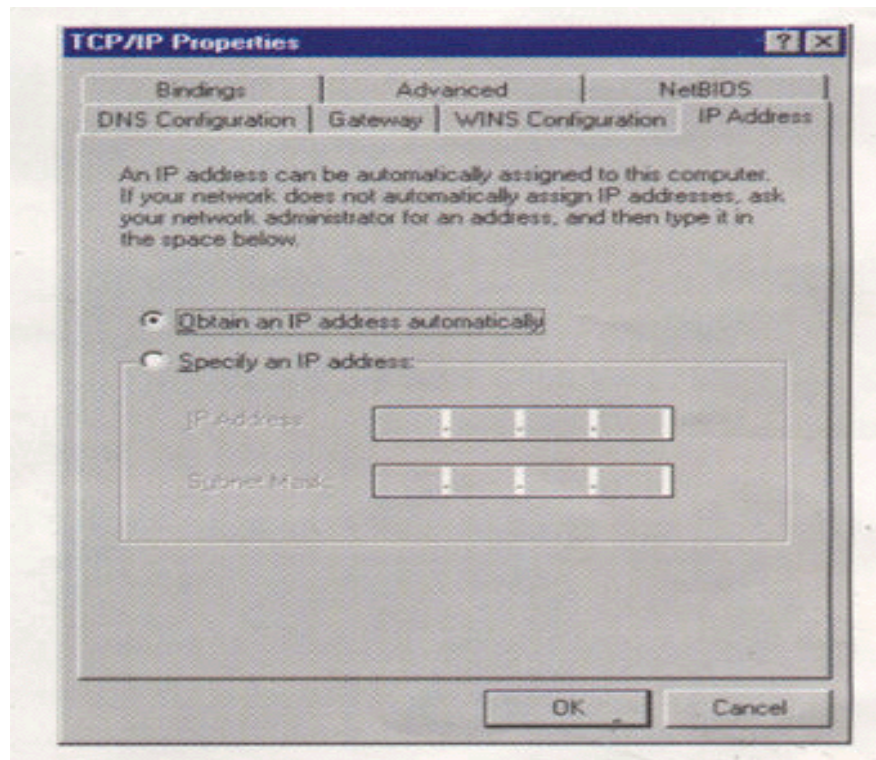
TCP/IP Properties

? ×

Bindings | Advanced | NetBIOS

DNS Configuration | Gateway | WINS Configuration | IP Address

An IP address can be automatically assigned to this computer. If your network does not automatically assign IP addresses, ask your network administrator for an address, and then type it in the space below.

Obtain an IP address automatically

Specify an IP address:

IP Address: . . .

Subnet Mask: . . .

OK

Cancel